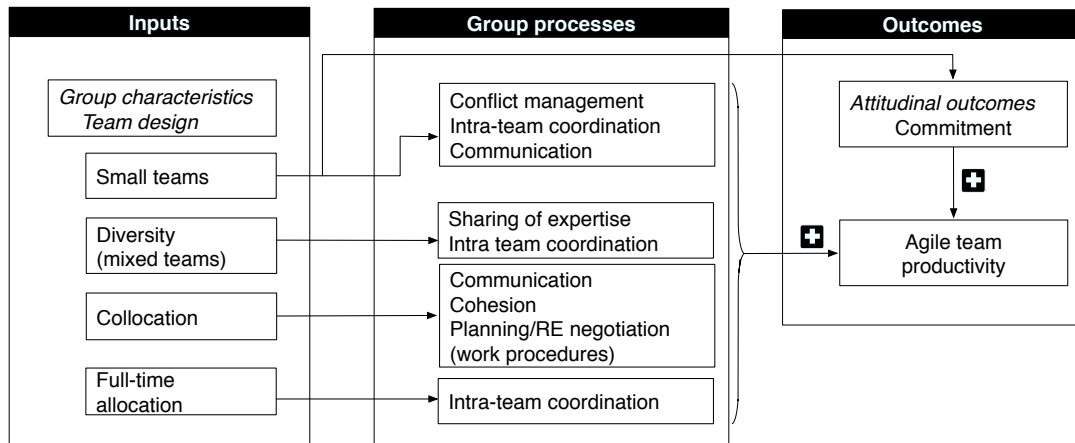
Inputs

Group processes

Outcomes

*Group characteristics*
*Team design*

Small teams

Diversity
(mixed teams)

Collocation

Full-time
allocation

Conflict management
Intra-team coordination
Communication

Sharing of expertise
Intra team coordination

Communication
Cohesion
Planning/RE negotiation
(work procedures)

Intra-team coordination

*Attitudinal outcomes*
Commitment

Agile team
productivity